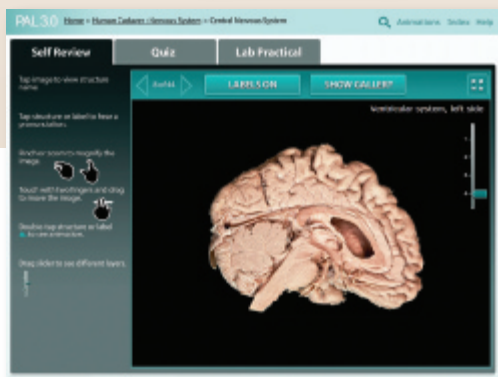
PAL 3.0 Home > Human Cadaver > Nervous System > Central Nervous System

Animations Index Help

Self Review

Quiz

Lab Practical

Tap image to view structure name.

Tap structure or label to hear a pronunciation.

Another scenario to magnify the image.

Touch with two fingers and drag to move the image.

Double tap structure or label to view animation.

Drag slider to see different layers.

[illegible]

LABELS ON

SHOW GALLERY

Ventricular system, left side